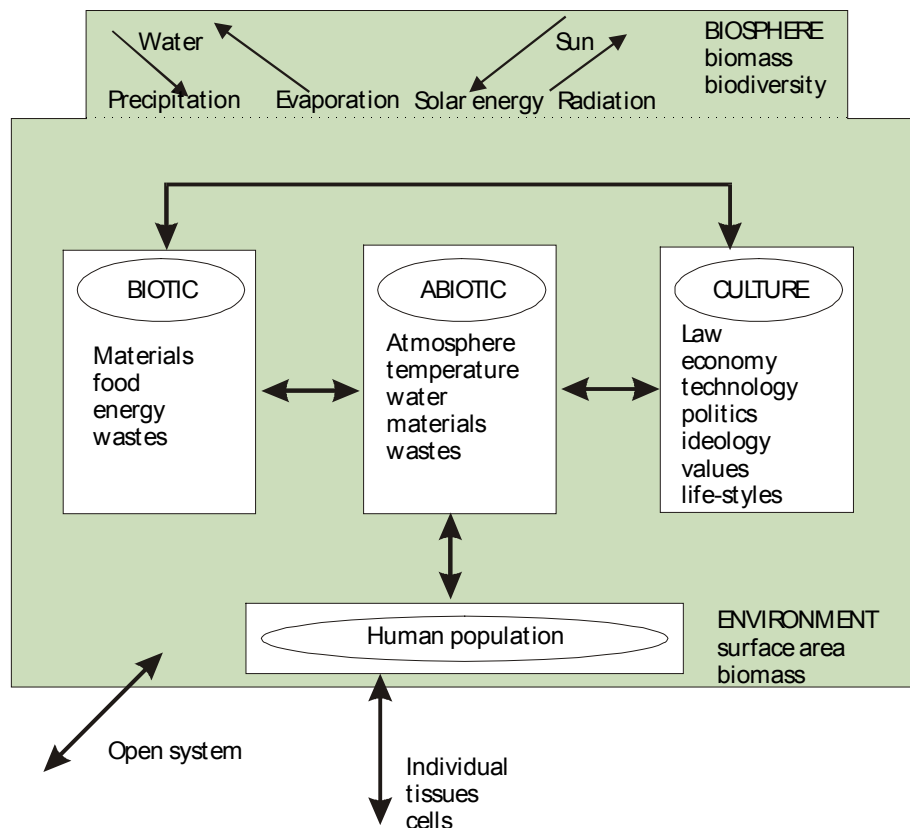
Water

Precipitation

Evaporation

Sun

Solar energy

Radiation

BIOSPHERE
biomass
biodiversity

BIOTIC

Materials
food
energy
wastes

ABIOTIC

Atmosphere
temperature
water
materials
wastes

CULTURE

Law
economy
technology
politics
ideology
values
life-styles

Human population

ENVIRONMENT
surface area
biomass

Open system

Individual
tissues
cells